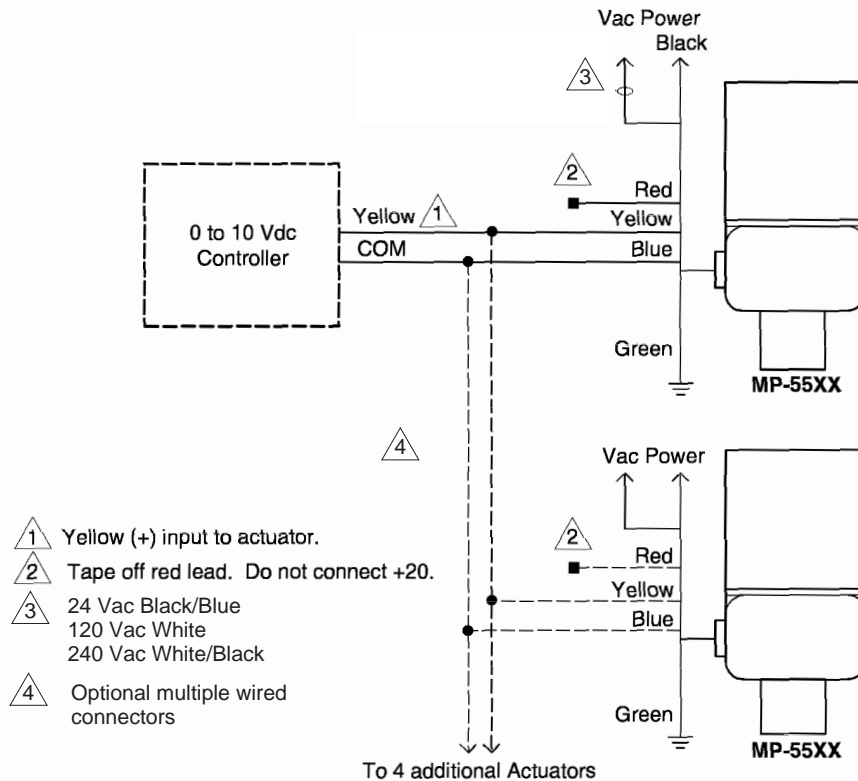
Vac Power
Black

3

2

Red

Yellow 1

Yellow

0 to 10 Vdc Controller

COM

Blue

Green

MP-55XX

4

Vac Power

2

Red

Yellow

Blue

Green

MP-55XX

1 Yellow (+) input to actuator.

2 Tape off red lead. Do not connect +20.

3 24 Vac Black/Blue
120 Vac White
240 Vac White/Black

4 Optional multiple wired connectors

To 4 additional Actuators